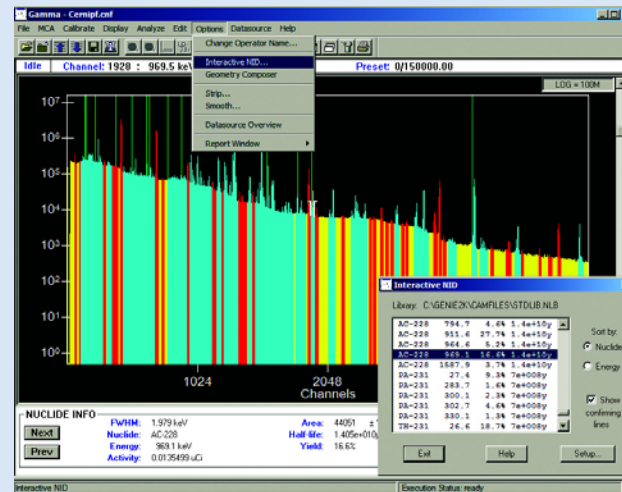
Gamma - Cemipf.cnf

File MCA Calibrate Display Analyze Edit Options Datasource Help

Change Operator Name...
Interactive NID...
Geometry Composer
Strip...
Smooth...
Datasource Overview
Report Window

Idle Channel: 1928 : 969.5 keV

Preset: 0/150000.00

LOG = 100M

$10^7$
$10^6$
$10^5$
$10^4$
$10^3$
$10^2$
$10^1$
$10^0$

1024
2048
Channels

NUCLIDE INFO
Next
Prev
FWHM: 1.979 keV
Nuclide: AC-228
Energy: 969.1 keV
Activity: 0.0135499 uCi
Area: 44051
Half-life: 1.405e+010
Yield: 16.6%

Interactive NID
Library: C:\GENIE2K\CAMFILES\STDLIB.NLB

| | | | |
|---|---|---|---|
| AC-228 | 794.7 | 4.6% | 1.4e+10y |
| AC-228 | 911.6 | 27.7% | 1.4e+10y |
| AC-228 | 964.6 | 5.2% | 1.4e+10y |
| AC-228 | 969.1 | 16.6% | 1.4e+10y |
| AC-228 | 1587.9 | 3.7% | 1.4e+10y |
| PA-231 | 27.4 | 9.3% | 7e+008y |
| PA-231 | 283.7 | 1.6% | 7e+008y |
| PA-231 | 300.1 | 2.3% | 7e+008y |
| PA-231 | 302.7 | 4.6% | 7e+008y |
| PA-231 | 330.1 | 1.3% | 7e+008y |
| TH-231 | 26.6 | 18.7% | 7e+008y |

Sort by:
Nuclide
Energy
Show confirming lines

Exit
Help
Setup...

Interactive NID
Execution Status: ready